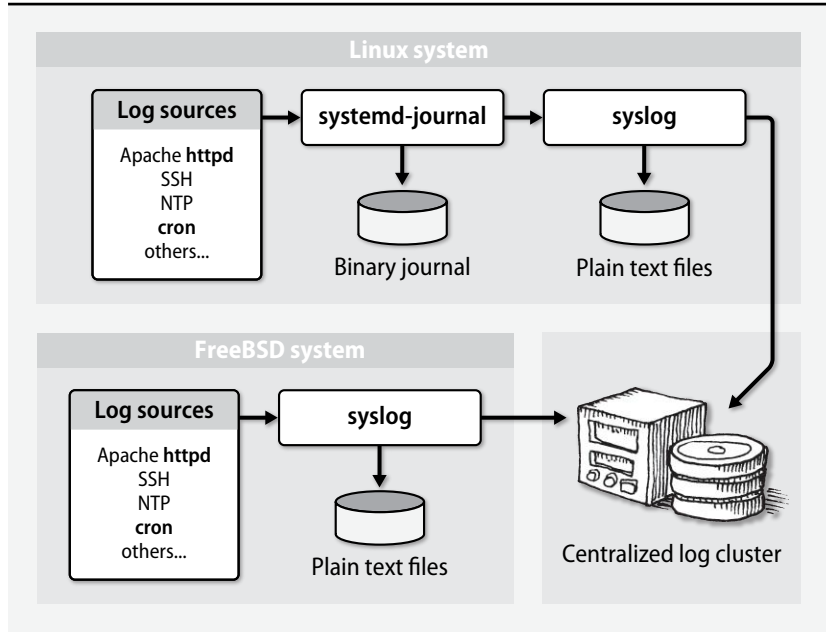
Linux system

Log sources

Apache httpd
SSH
NTP
cron
others...

systemd-journal

syslog

Binary journal

Plain text files

FreeBSD system

Log sources

Apache httpd
SSH
NTP
cron
others...

syslog

Plain text files

Centralized log cluster